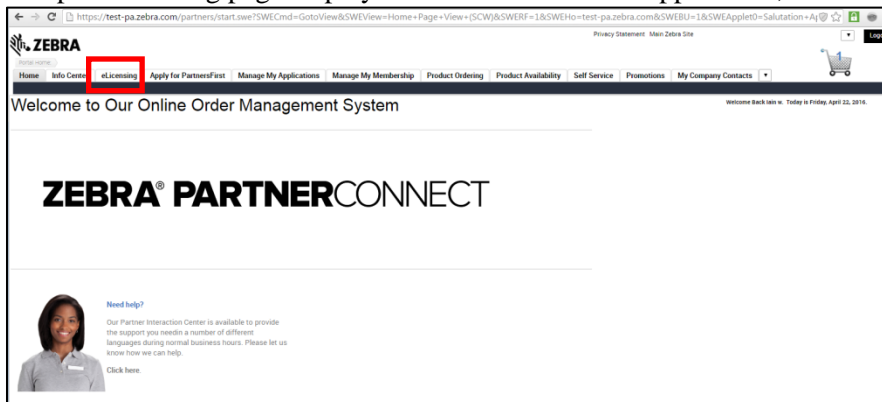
https://test-pa.zebra.com/partners/start.swe?SWECmd=GotoView&SWEView=Home+Page+View+(SCW)&SWERF=1&SWEHo=test-pa.zebra.com&SWEBU=1&SWEApplet0=Salutation+A

ZEBRA

Portal Home

Privacy Statement Main Zebra Site

Logo

1

Home | Info Center | eLicensing | Apply for PartnersFirst | Manage My Applications | Manage My Membership | Product Ordering | Product Availability | Self Service | Promotions | My Company Contacts

Welcome to Our Online Order Management System

Welcome Back Iain w. Today is Friday, April 22, 2016.

ZEBRA® PARTNERCONNECT

Need help?

Our Partner Interaction Center is available to provide the support you needin a number of different languages during normal business hours. Please let us know how we can help.

Click here.